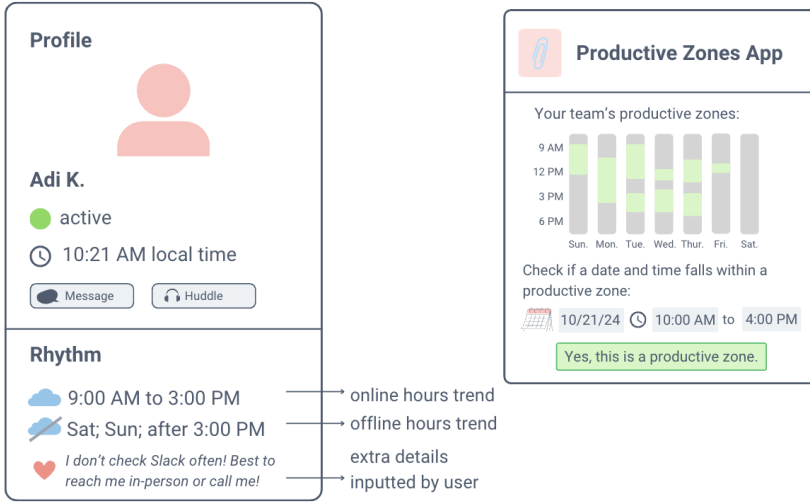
Profile

Adi K.

active

10:21 AM local time

Message

Huddle

Rhythm

9:00 AM to 3:00 PM

Sat; Sun; after 3:00 PM

I don't check Slack often! Best to reach me in-person or call me!

online hours trend

offline hours trend

extra details inputted by user

Productive Zones App

Your team's productive zones:

9 AM
12 PM
3 PM
6 PM

Sun. Mon. Tue. Wed. Thur. Fri. Sat.

Check if a date and time falls within a productive zone:

10/21/24 10:00 AM to 4:00 PM

Yes, this is a productive zone.